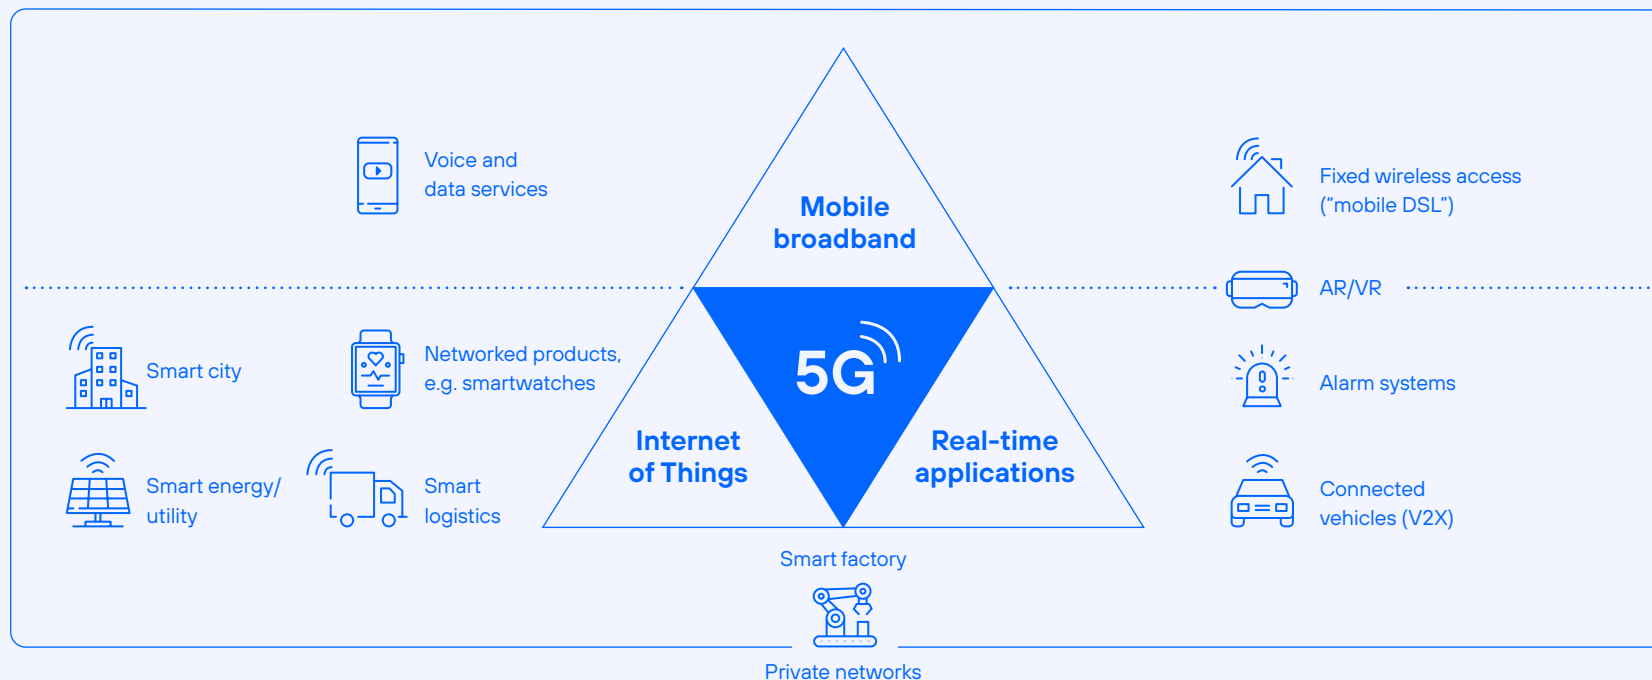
Voice and data services

Mobile broadband

Fixed wireless access ("mobile DSL")

AR/VR

5G

Smart city

Networked products, e.g. smartwatches

Alarm systems

Internet of Things

Real-time applications

Smart energy/ utility

Smart logistics

Connected vehicles (V2X)

Smart factory

Private networks